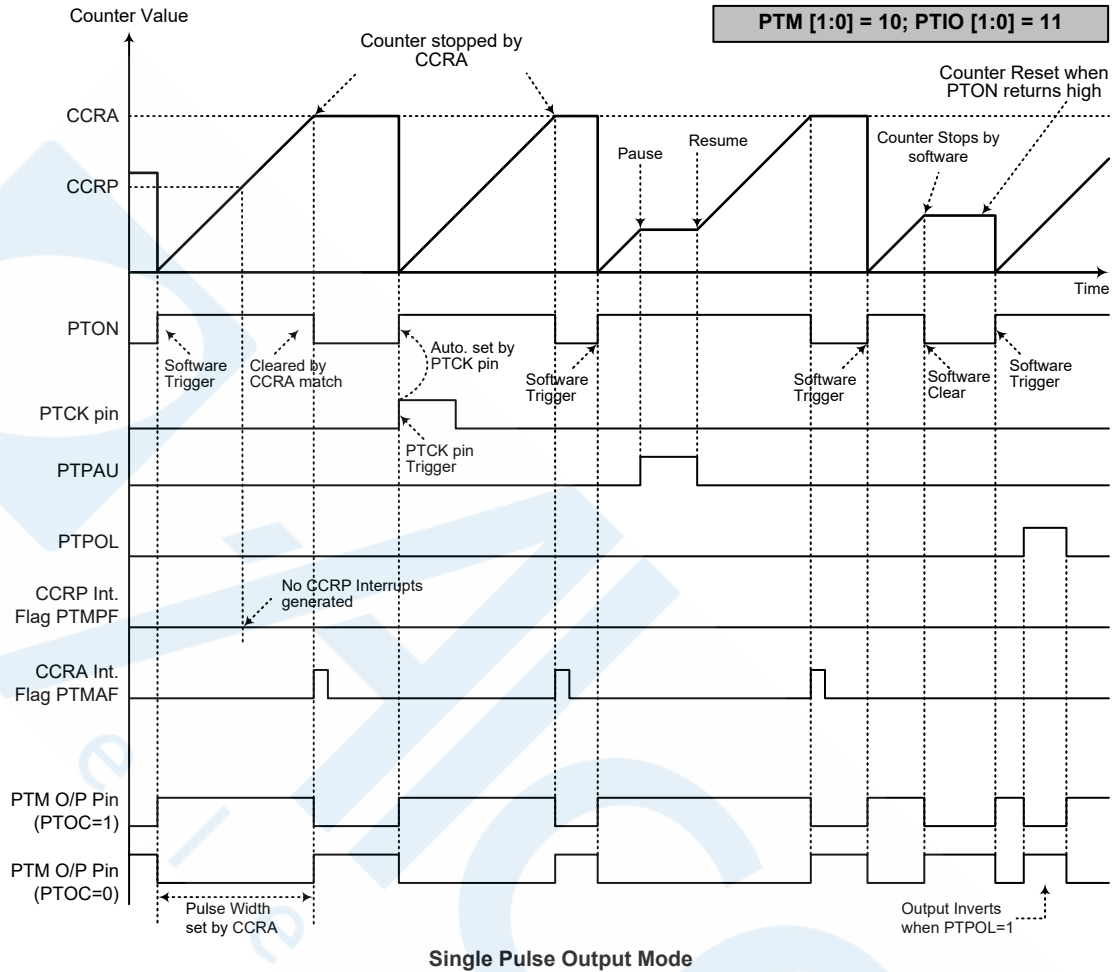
Counter Value

PTM [1:0] = 10; PTIO [1:0] = 11

Counter stopped by CCRA

Counter Reset when PTON returns high

CCRA

CCRP

Pause

Resume

Counter Stops by software

Time

PTON

Software Trigger

Cleared by CCRA match

Auto. set by PTCK pin

Software Trigger

Software Trigger

Software Clear

Software Trigger

PTCK pin

PTCK pin Trigger

PTPAU

PTPOL

CCRP Int. Flag PTMPF

No CCRP Interrupts generated

CCRA Int. Flag PTMAF

PTM O/P Pin (PTOC=1)

PTM O/P Pin (PTOC=0)

Pulse Width set by CCRA

Output Inverts when PTPOL=1

Single Pulse Output Mode